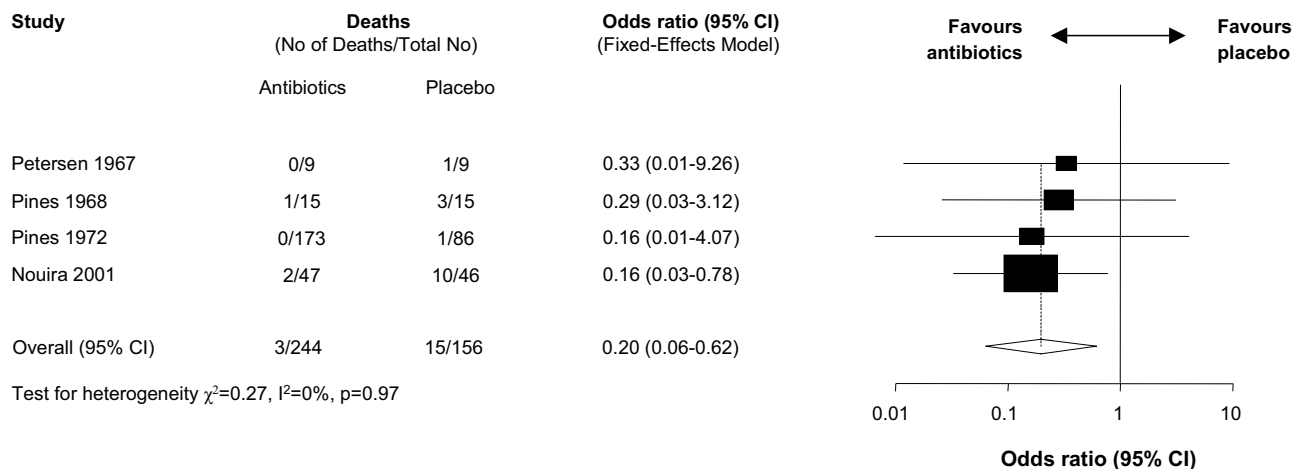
| Study | Deaths (No of Deaths/Total No) Antibiotics | Placebo | Odds ratio (95% CI) (Fixed-Effects Model) |
|---|---|---|---|
| Petersen 1967 | 0/9 | 1/9 | 0.33 (0.01-9.26) |
| Pines 1968 | 1/15 | 3/15 | 0.29 (0.03-3.12) |
| Pines 1972 | 0/173 | 1/86 | 0.16 (0.01-4.07) |
| Nouira 2001 | 2/47 | 10/46 | 0.16 (0.03-0.78) |
| Overall (95% CI) | 3/244 | 15/156 | 0.20 (0.06-0.62) |

Test for heterogeneity $\chi^2$=0.27, $I^2$=0%, p=0.97

Favours antibiotics

Favours placebo

0.01 0.1 1 10

Odds ratio (95% CI)